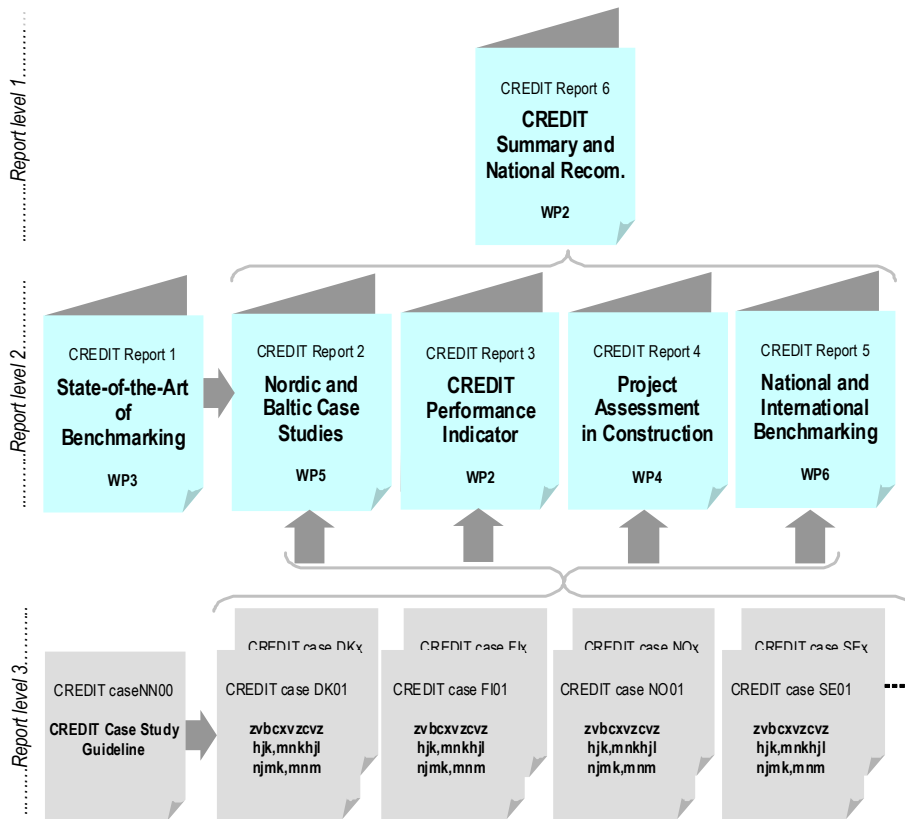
Report level 1

CREDIT Report 6
CREDIT Summary and National Recom.
WP2

Report level 2

CREDIT Report 1
State-of-the-Art of Benchmarking
WP3

CREDIT Report 2
Nordic and Baltic Case Studies
WP5

CREDIT Report 3
CREDIT Performance Indicator
WP2

CREDIT Report 4
Project Assessment in Construction
WP4

CREDIT Report 5
National and International Benchmarking
WP6

Report level 3

CREDIT caseNN00
CREDIT Case Study Guideline

CREDIT case DKx
CREDIT case DK01
zvbcxvzcvz
hjk,mnkhjl
njmk,mnm

CREDIT case FIx
CREDIT case FI01
zvbcxvzcvz
hjk,mnkhjl
njmk,mnm

CREDIT case NOx
CREDIT case NO01
zvbcxvzcvz
hjk,mnkhjl
njmk,mnm

CREDIT case SEx
CREDIT case SE01
zvbcxvzcvz
hjk,mnkhjl
njmk,mnm